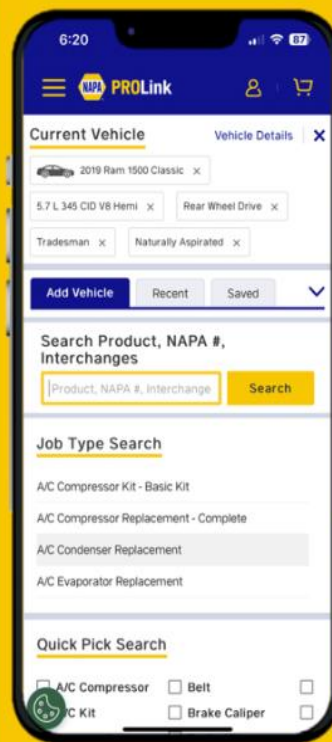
6:20 87

NAPA PROLink

Current Vehicle Vehicle Details ✕

2019 Ram 1500 Classic ×

5.7 L 345 CID V8 Hemi × Rear Wheel Drive ×

Tradesman × Naturally Aspirated ×

Add Vehicle Recent Saved

Search Product, NAPA #, Interchanges

Product, NAPA #, Interchange Search

Job Type Search

A/C Compressor Kit - Basic Kit

A/C Compressor Replacement - Complete

A/C Condenser Replacement

A/C Evaporator Replacement

Quick Pick Search

A/C Compressor Belt

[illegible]C Kit Brake Caliper